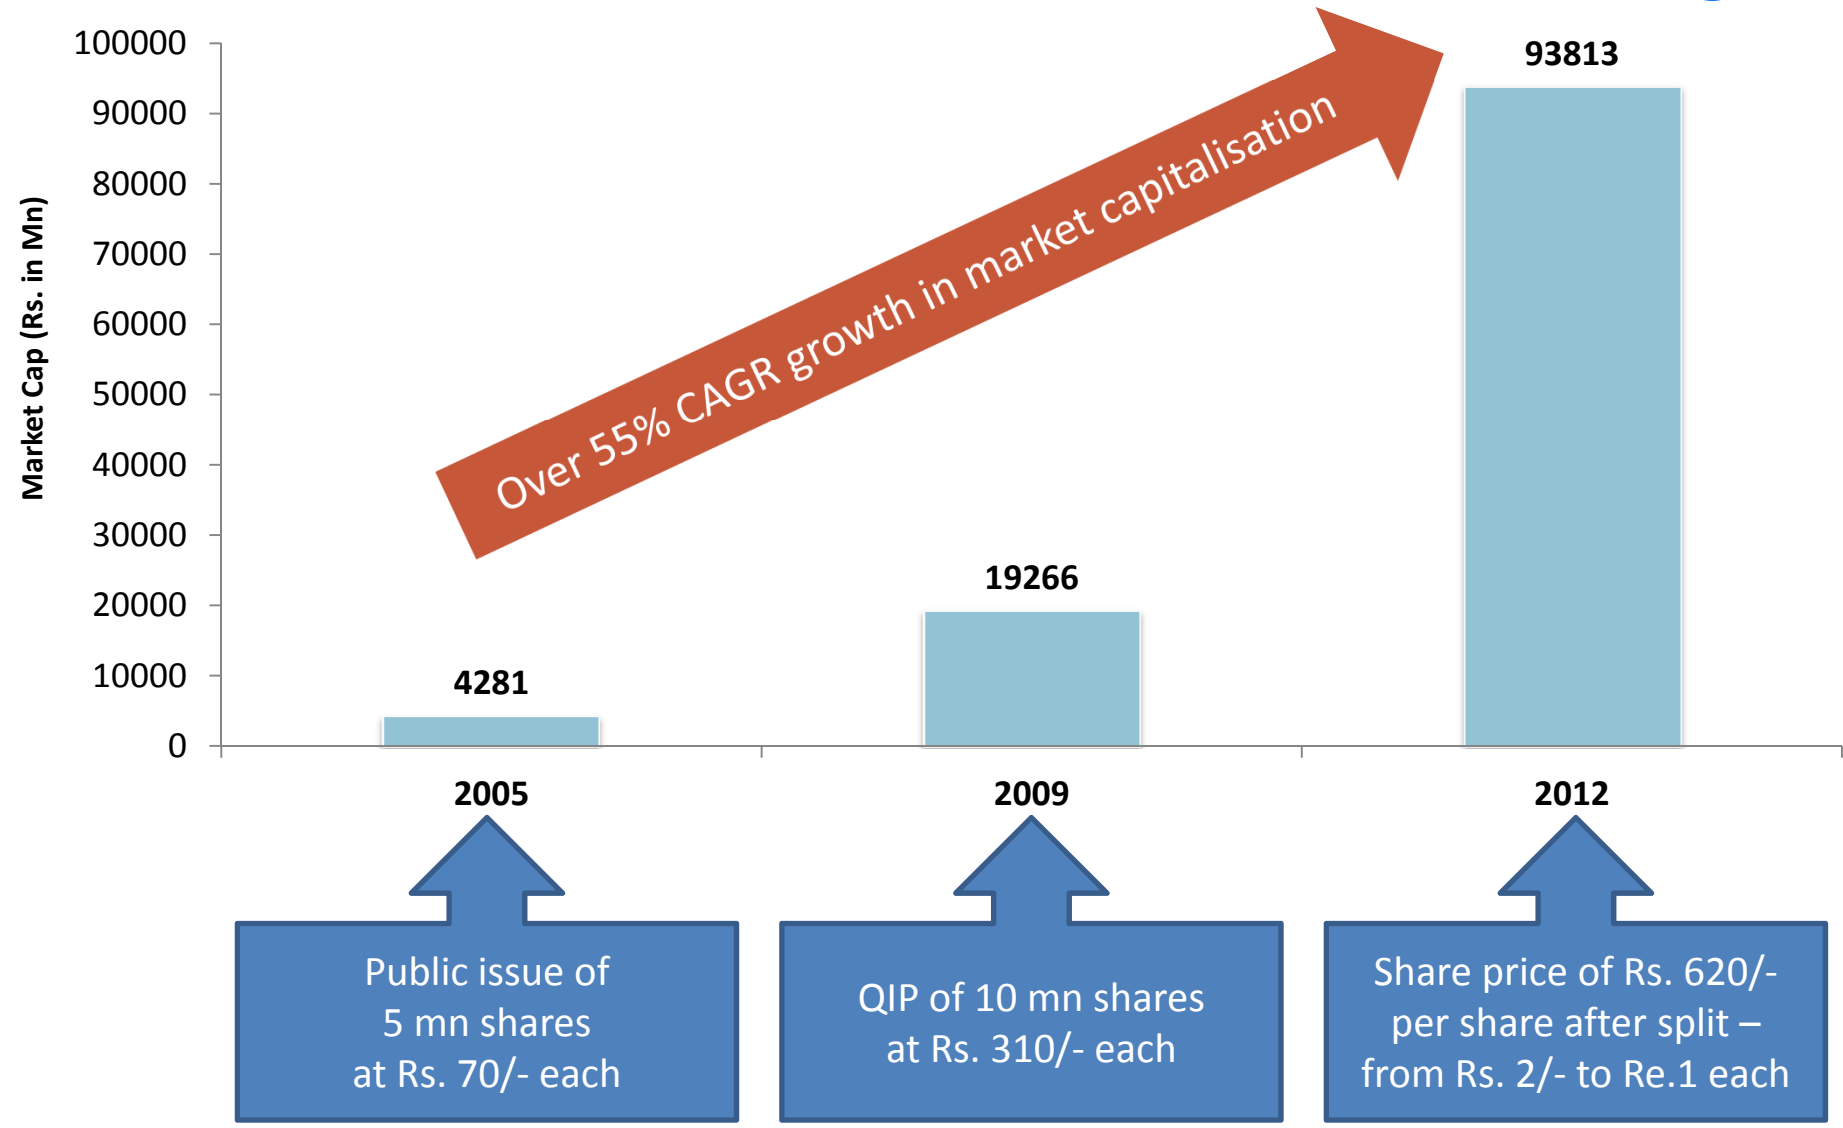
Market Cap (Rs. in Mn)

100000
90000
80000
70000
60000
50000
40000
30000
20000
10000
0

Over 55% CAGR growth in market capitalisation

93813

19266

4281

2005
2009
2012

Public issue of 5 mn shares at Rs. 70/- each

QIP of 10 mn shares at Rs. 310/- each

Share price of Rs. 620/- per share after split – from Rs. 2/- to Re.1 each